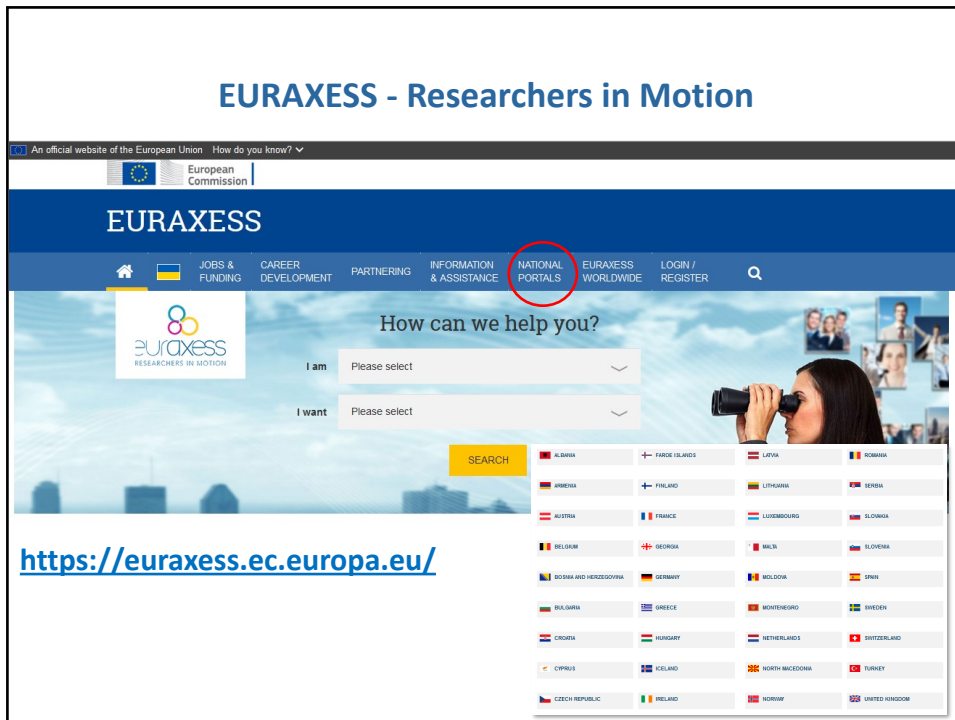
EURAXESS - Researchers in Motion

An official website of the European Union How do you know?

European Commission

EURAXESS

JOBS & FUNDING
CAREER DEVELOPMENT
PARTNERING
INFORMATION & ASSISTANCE
NATIONAL PORTALS
EURAXESS WORLDWIDE
LOGIN / REGISTER

euraxess
RESEARCHERS IN MOTION

How can we help you?

I am Please select

I want Please select

SEARCH

https://euraxess.ec.europa.eu/

| | | | |
|---|---|---|---|
| ALBANIA | FAROE ISLANDS | LATVIA | ROMANIA |
| ARMENIA | FINLAND | LITHUANIA | SERBIA |
| AUSTRIA | FRANCE | LUXEMBOURG | SLOVAKIA |
| BELGIUM | GEORGIA | MALTA | SLOVENIA |
| BOSNIA AND HERZEGOVINA | GERMANY | MOLDOVA | SPAIN |
| BULGARIA | GREECE | MONTENEGRO | SWEDEN |
| CROATIA | HUNGARY | NETHERLANDS | SWITZERLAND |
| CYPRUS | ICELAND | NORTH MACEDONIA | TURKEY |
| CZECH REPUBLIC | IRELAND | NORWAY | UNITED KINGDOM |